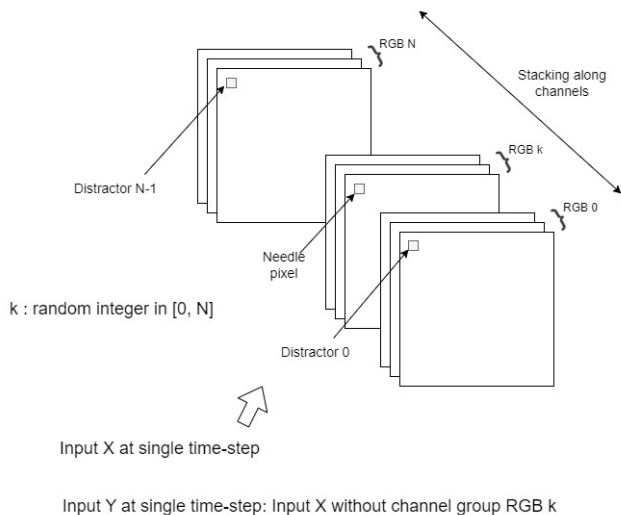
RGB N

Stacking along channels

RGB k

Distractor N-1

RGB 0

Needle pixel

k : random integer in [0, N]

Distractor 0

Input X at single time-step

Input Y at single time-step: Input X without channel group RGB k